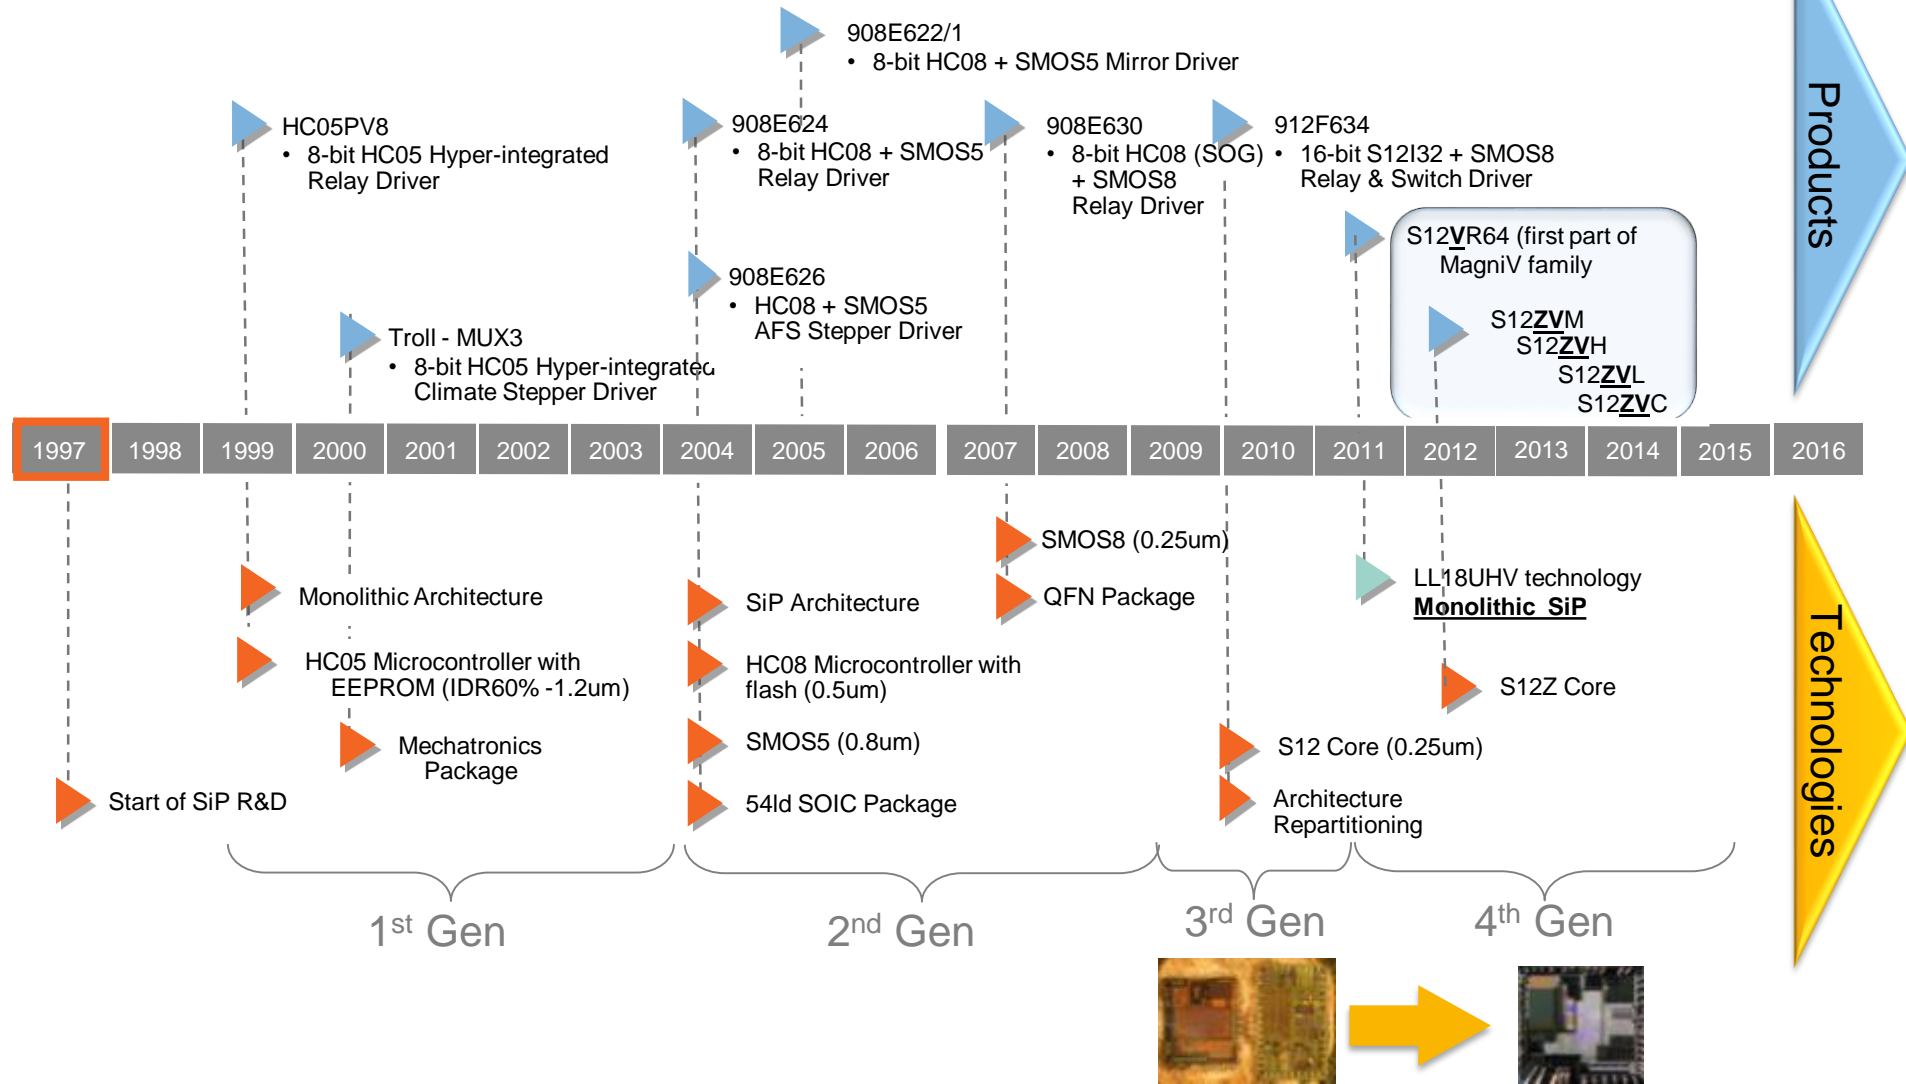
908E622/1
• 8-bit HC08 + SMOS5 Mirror Driver

HC05PV8
• 8-bit HC05 Hyper-integrated Relay Driver

908E624
• 8-bit HC08 + SMOS5 Relay Driver

908E630
• 8-bit HC08 (SOG) + SMOS8 Relay Driver

912F634
• 16-bit S12I32 + SMOS8 Relay & Switch Driver

S12VR64 (first part of MagniV family

S12ZVM
S12ZVH
S12ZVL
S12ZVC

908E626
• HC08 + SMOS5 AFS Stepper Driver

Troll - MUX3
• 8-bit HC05 Hyper-integrated Climate Stepper Driver

Products

| 1997 | 1998 | 1999 | 2000 | 2001 | 2002 | 2003 | 2004 | 2005 | 2006 | 2007 | 2008 | 2009 | 2010 | 2011 | 2012 | 2013 | 2014 | 2015 | 2016 |
|---|---|---|---|---|---|---|---|---|---|---|---|---|---|---|---|---|---|---|---|

SMOS8 (0.25um)
QFN Package
LL18UHV technology
Monolithic SiP
Monolithic Architecture
SiP Architecture
HC05 Microcontroller with EEPROM (IDR60% -1.2um)
HC08 Microcontroller with flash (0.5um)
S12Z Core
Mechatronics Package
SMOS5 (0.8um)
S12 Core (0.25um)
Start of SiP R&D
54ld SOIC Package
Architecture Repartitioning

Technologies

1st Gen
2nd Gen
3rd Gen
4th Gen